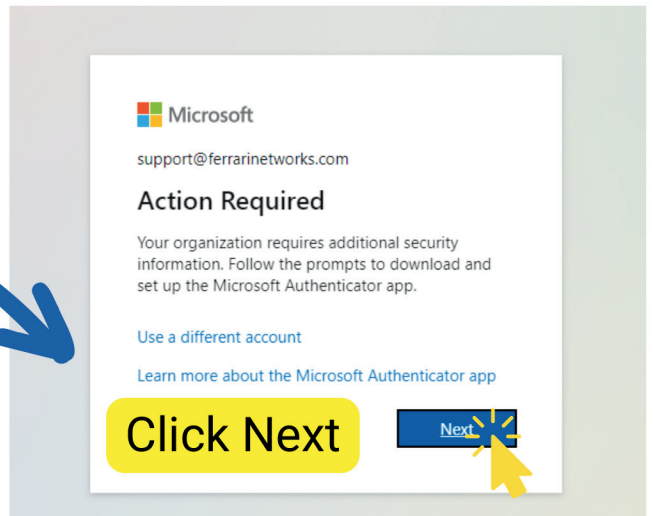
Microsoft

support@ferrarinetworks.com

Action Required

Your organization requires additional security information. Follow the prompts to download and set up the Microsoft Authenticator app.

Use a different account

Learn more about the Microsoft Authenticator app

Click Next

Next